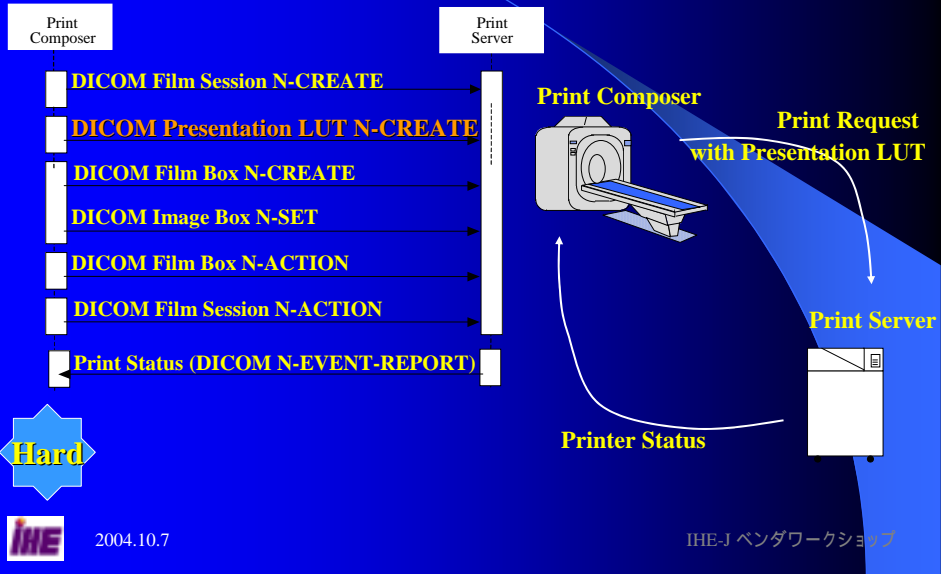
Print Composer

Print Server

DICOM Film Session N-CREATE

DICOM Presentation LUT N-CREATE

DICOM Film Box N-CREATE

DICOM Image Box N-SET

DICOM Film Box N-ACTION

DICOM Film Session N-ACTION

Print Status (DICOM N-EVENT-REPORT)

Print Composer

Print Request with Presentation LUT

Print Server

Printer Status

Hard

IHE

2004.10.7

IHE-J ベンダワークショップ